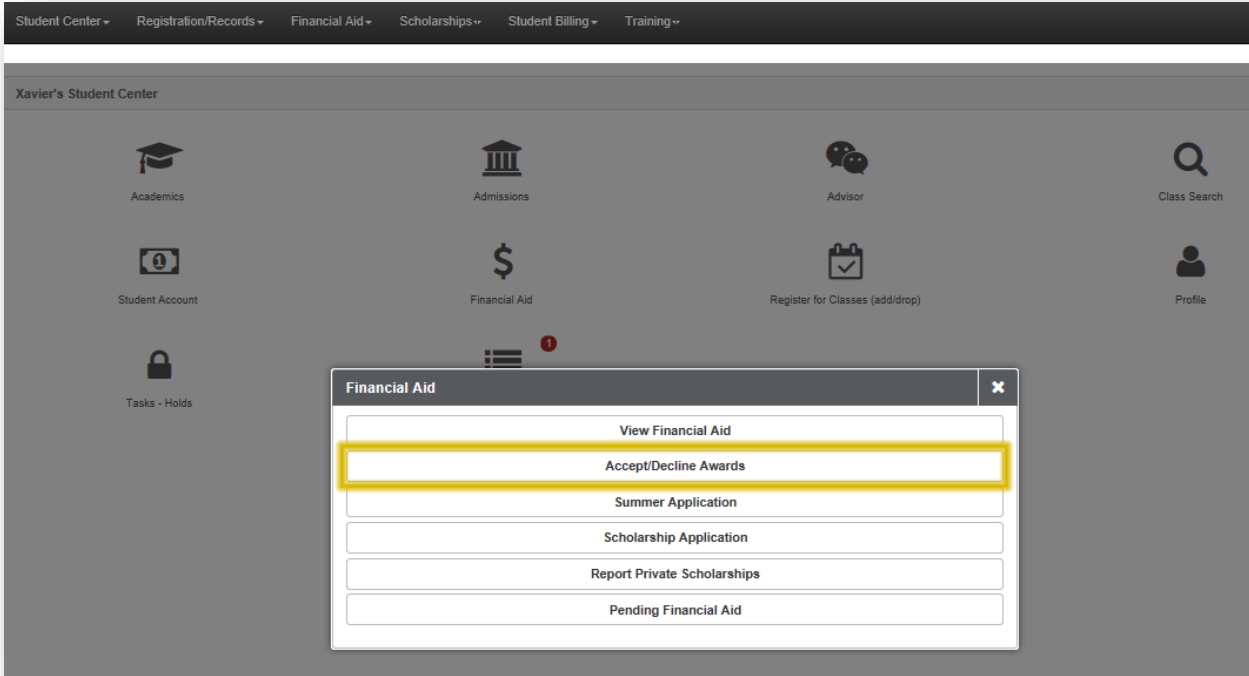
Student Center ▾ Registration/Records ▾ Financial Aid ▾ Scholarships ▾ Student Billing ▾ Training ▾

Xavier's Student Center

Academics

Admissions

Advisor

Class Search

Student Account

Financial Aid

Register for Classes (add/drop)

Profile

Tasks - Holds

1

Financial Aid

View Financial Aid

Accept/Decline Awards

Summer Application

Scholarship Application

Report Private Scholarships

Pending Financial Aid